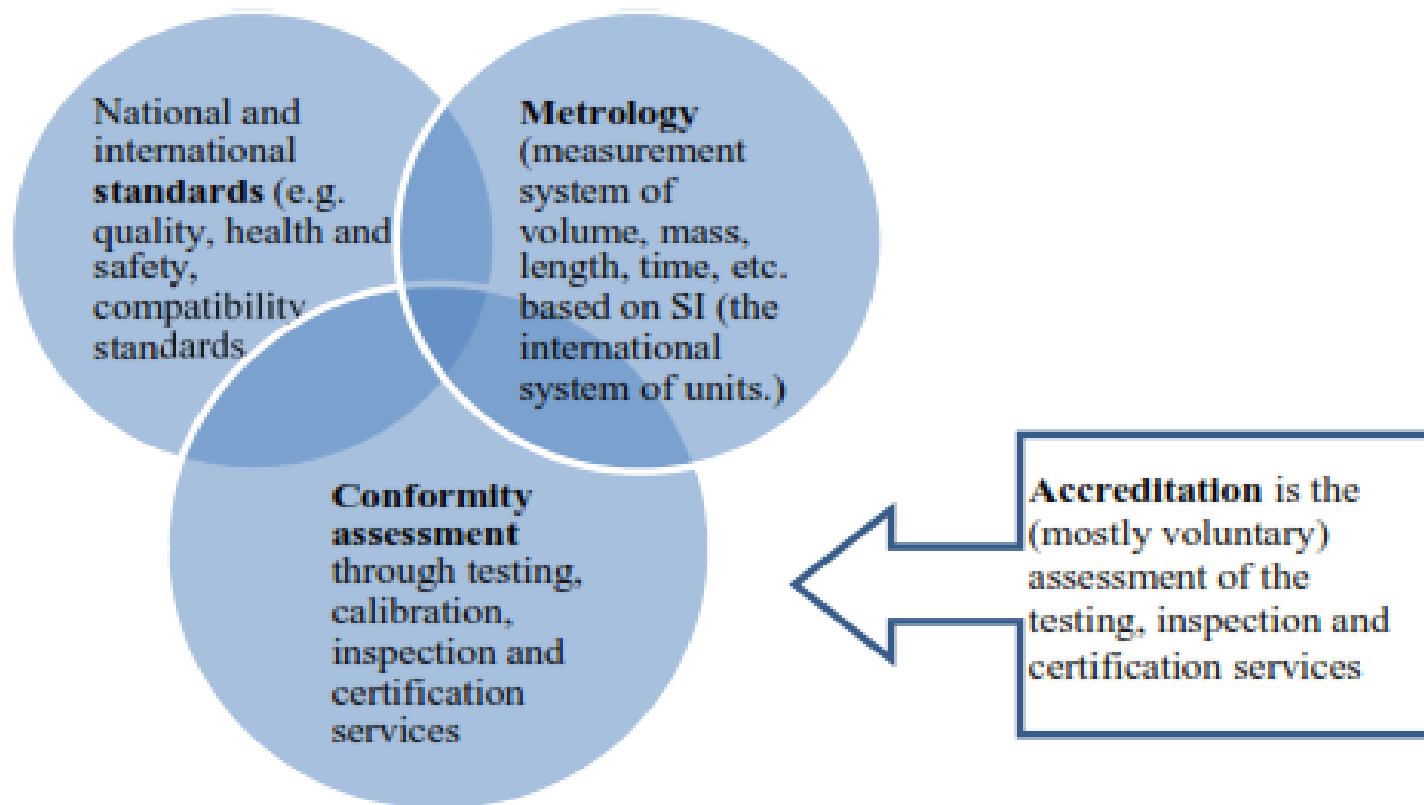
National and international **standards** (e.g. quality, health and safety, compatibility standards

**Metrology** (measurement system of volume, mass, length, time, etc. based on SI (the international system of units.)

**Conformity assessment** through testing, calibration, inspection and certification services

**Accreditation** is the (mostly voluntary) assessment of the testing, inspection and certification services